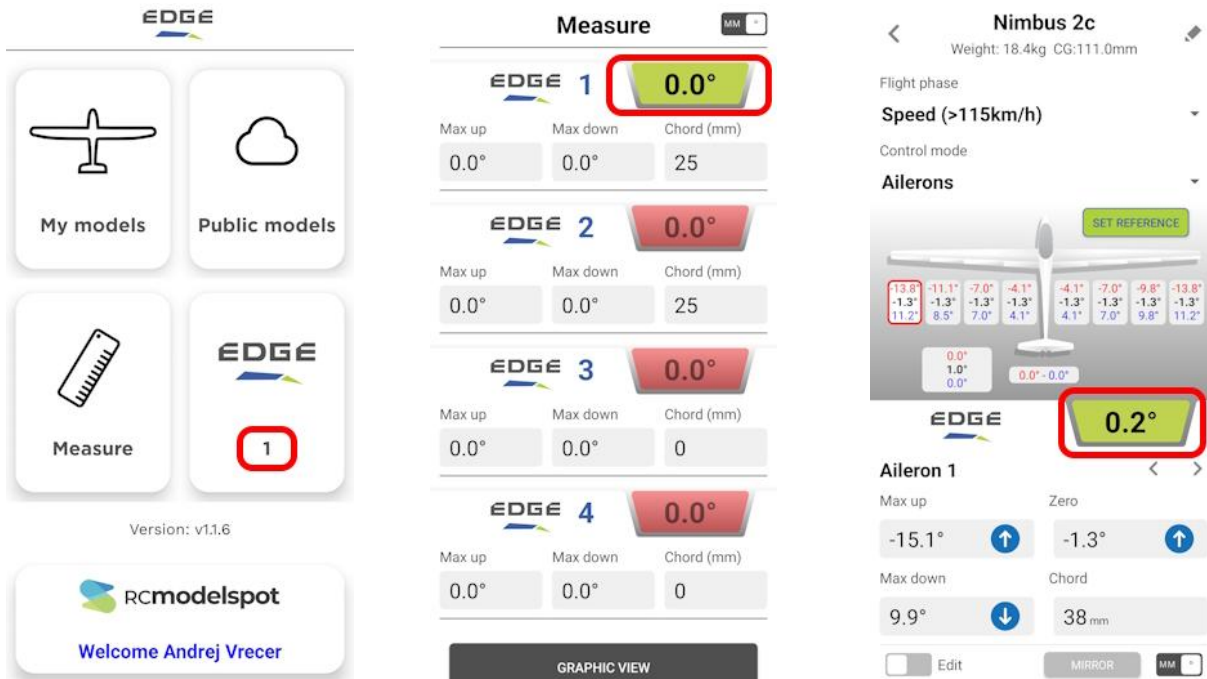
EDGE

My models

Public models

Measure

EDGE

1

Version: v1.1.6

RCmodelspot

Welcome Andrej Vrecer

Measure MM

EDGE 1 0.0°

| Max up | Max down | Chord (mm) |
|---|---|---|
| 0.0° | 0.0° | 25 |

EDGE 2 0.0°

| Max up | Max down | Chord (mm) |
|---|---|---|
| 0.0° | 0.0° | 25 |

EDGE 3 0.0°

| Max up | Max down | Chord (mm) |
|---|---|---|
| 0.0° | 0.0° | 0 |

EDGE 4 0.0°

| Max up | Max down | Chord (mm) |
|---|---|---|
| 0.0° | 0.0° | 0 |

GRAPHIC VIEW

Nimbus 2c
Weight: 18.4kg CG:111.0mm

Flight phase
Speed (>115km/h)

Control mode
Ailerons

SET REFERENCE

-13.8° -1.3° 11.2° | -11.1° -1.3° 8.5° | -7.0° -1.3° 7.0° | -4.1° -1.3° 4.1° | -4.1° -1.3° 4.1° | -7.0° -1.3° 7.0° | -9.8° -1.3° 9.8° | -13.8° -1.3° 11.2°

0.0° 1.0° 0.0°

0.0° - 0.0°

EDGE 0.2°

Aileron 1

Max up
-15.1°

Zero
-1.3°

Max down
9.9°

Chord
38 mm

Edit

MIRROR

MM